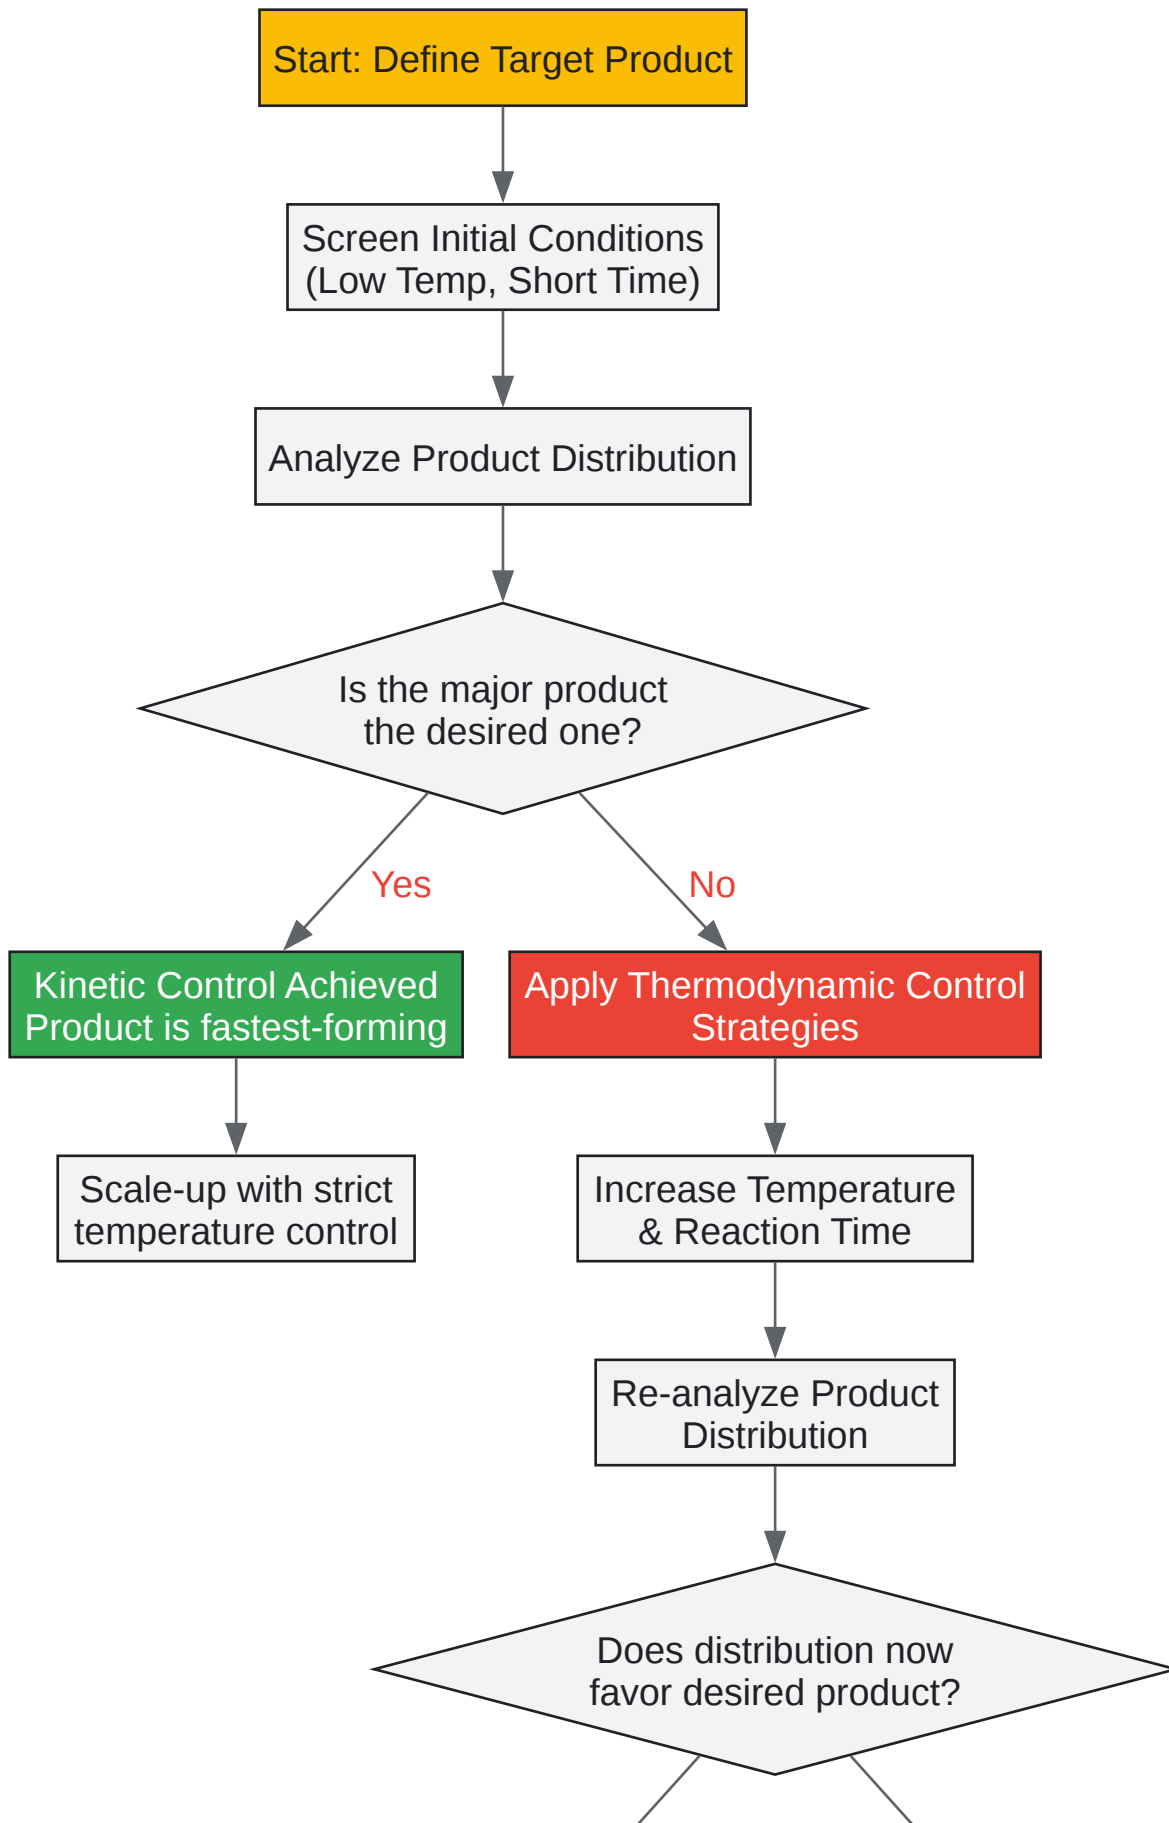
Start: Define Target Product

Screen Initial Conditions (Low Temp, Short Time)

Analyze Product Distribution

Is the major product the desired one?

Yes

No

Kinetic Control Achieved Product is fastest-forming

Apply Thermodynamic Control Strategies

Scale-up with strict temperature control

Increase Temperature & Reaction Time

Re-analyze Product Distribution

Does distribution now favor desired product?